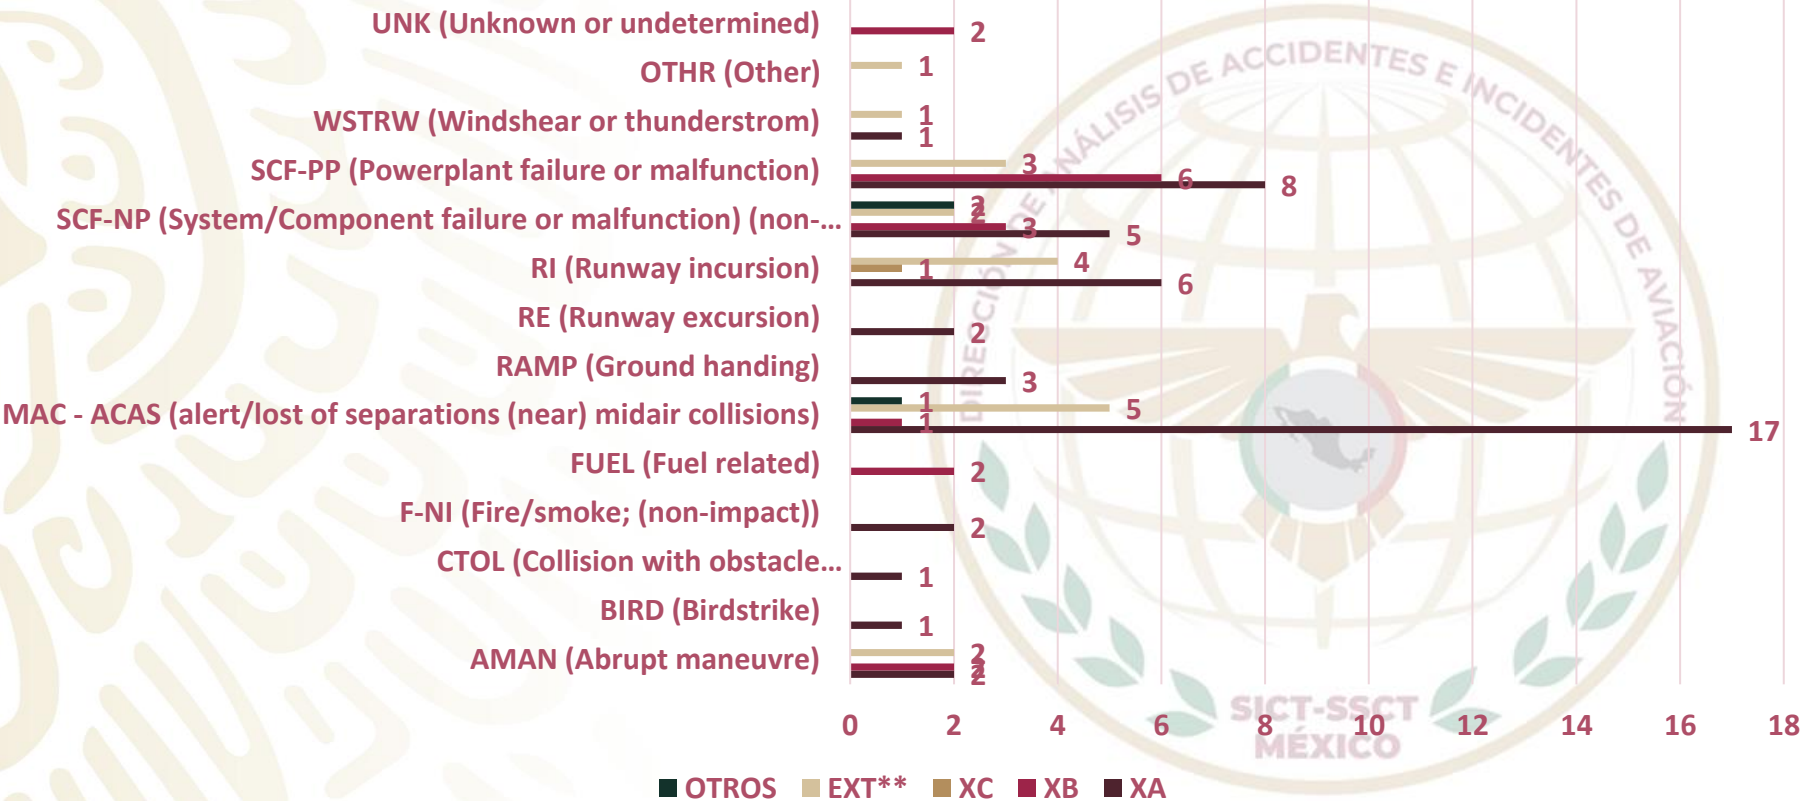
UNK (Unknown or undetermined)
OTHR (Other)
WSTRW (Windshear or thunderstrom)
SCF-PP (Powerplant failure or malfunction)
SCF-NP (System/Component failure or malfunction) (non-...
RI (Runway incursion)
RE (Runway excursion)
RAMP (Ground handing)
MAC - ACAS (alert/lost of separations (near) midair collisions)
FUEL (Fuel related)
F-NI (Fire/smoke; (non-impact))
CTOL (Collision with obstacle...
BIRD (Birdstrike)
AMAN (Abrupt maneuvre)

2
1
1
1
3
6
8
2
2
3
5
1
4
6
2
3
1
5
1
17
2
2
1
1
2
2
2

0 2 4 6 8 10 12 14 16 18

OTROS EXT** XC XB XA

ANÁLISIS DE ACCIDENTES E INCIDENTES DE AVIACIÓN
DIRECCIÓN DE
SICT-SSCT
MÉXICO